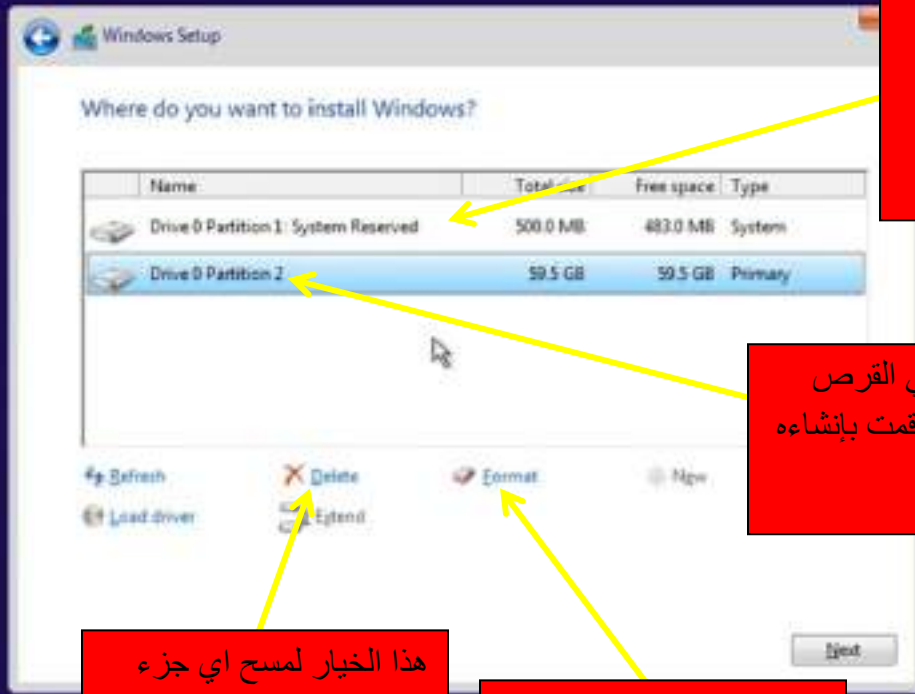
Windows Setup

Where do you want to install Windows?

| Name | Total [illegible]e | Free space | Type |
|---|---|---|---|
| Drive 0 Partition 1: System Reserved | 500.0 MB | 483.0 MB | System |
| Drive 0 Partition 2 | 59.5 GB | 59.5 GB | Primary |

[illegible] القرص
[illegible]قمت بإنشاءه

Refresh
Delete
Format
New
Load driver
Extend

هذا الخيار لمسح اي جزء

Next